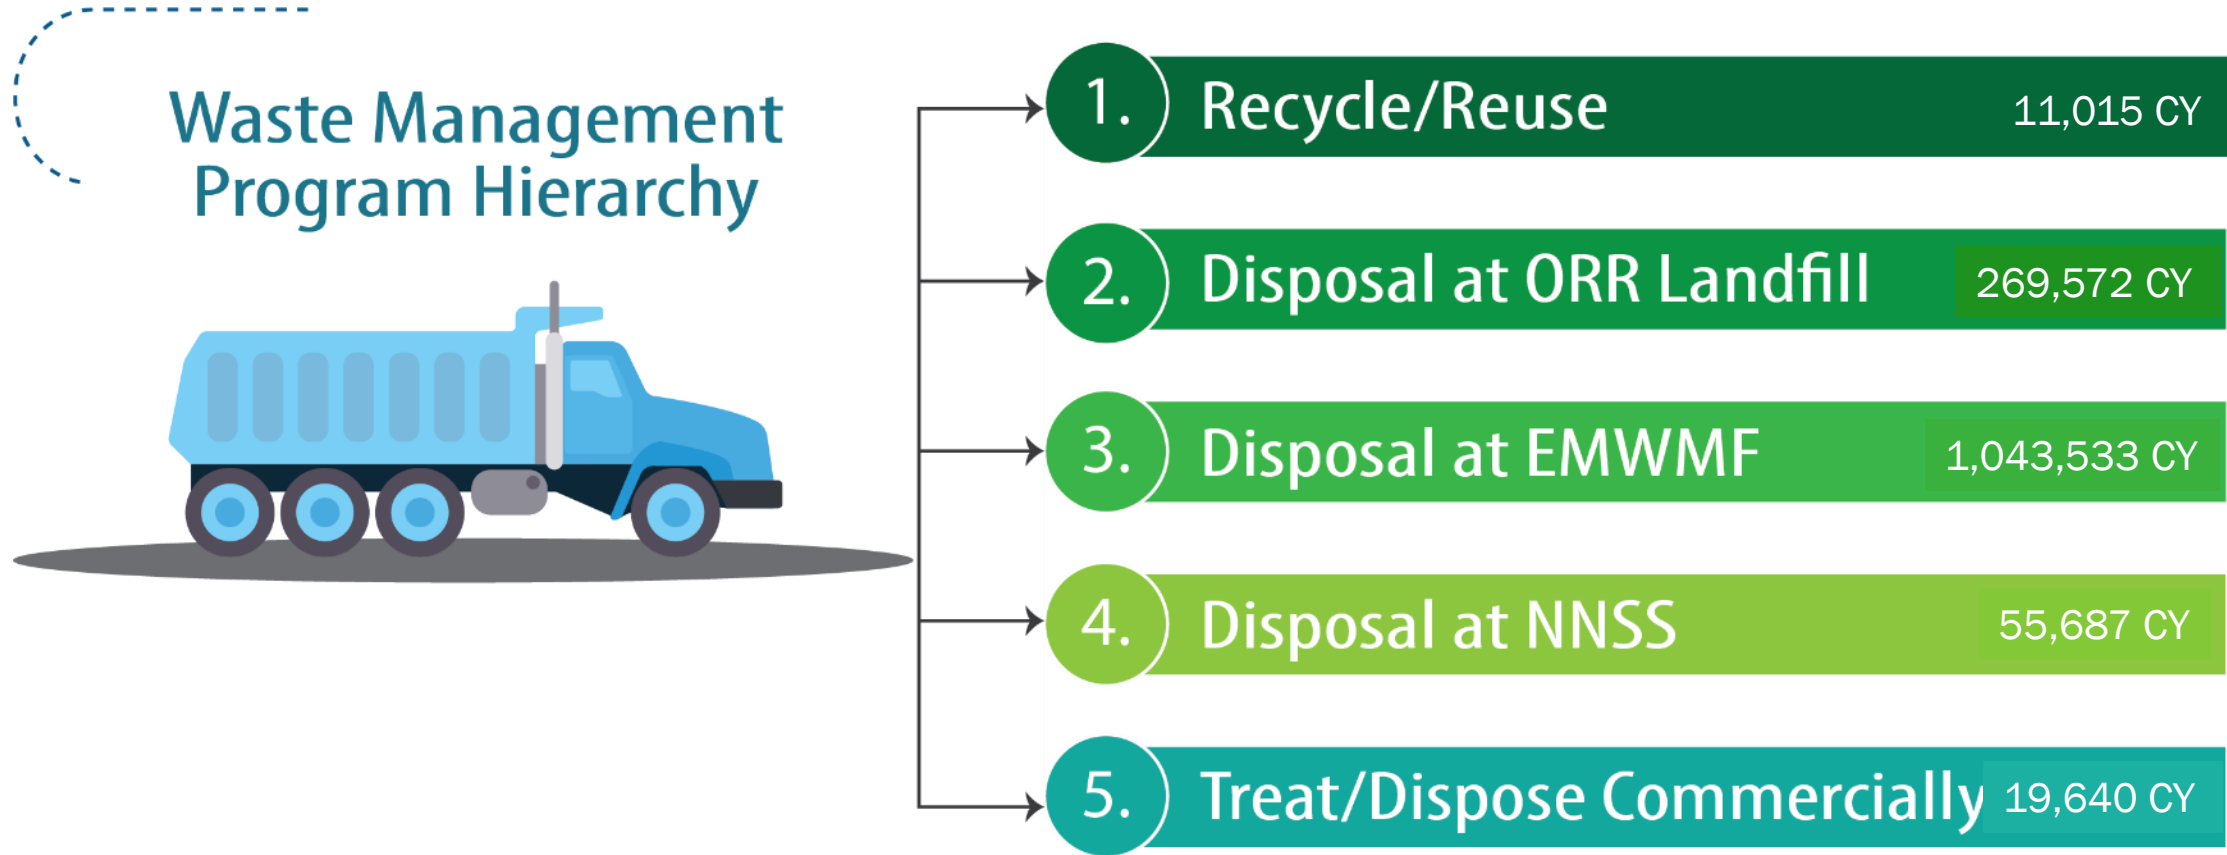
Waste Management Program Hierarchy

1. Recycle/Reuse 11,015 CY

2. Disposal at ORR Landfill 269,572 CY

3. Disposal at EMWMF 1,043,533 CY

4. Disposal at NNSS 55,687 CY

5. Treat/Dispose Commercially 19,640 CY